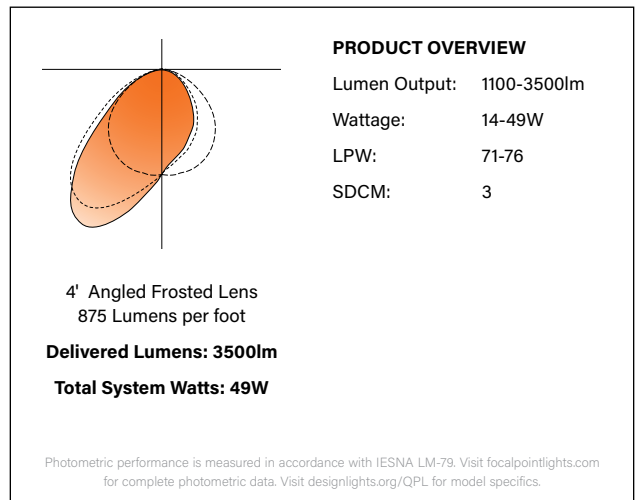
PRODUCT OVERVIEW

| Lumen Output: | 1100-3500lm |
|---|---|
| Wattage: | 14-49W |
| LPW: | 71-76 |
| SDCM: | 3 |

4' Angled Frosted Lens
875 Lumens per foot

**Delivered Lumens: 3500lm**

**Total System Watts: 49W**

Photometric performance is measured in accordance with IESNA LM-79. Visit focalpointlights.com for complete photometric data. Visit designlights.org/QPL for model specifics.